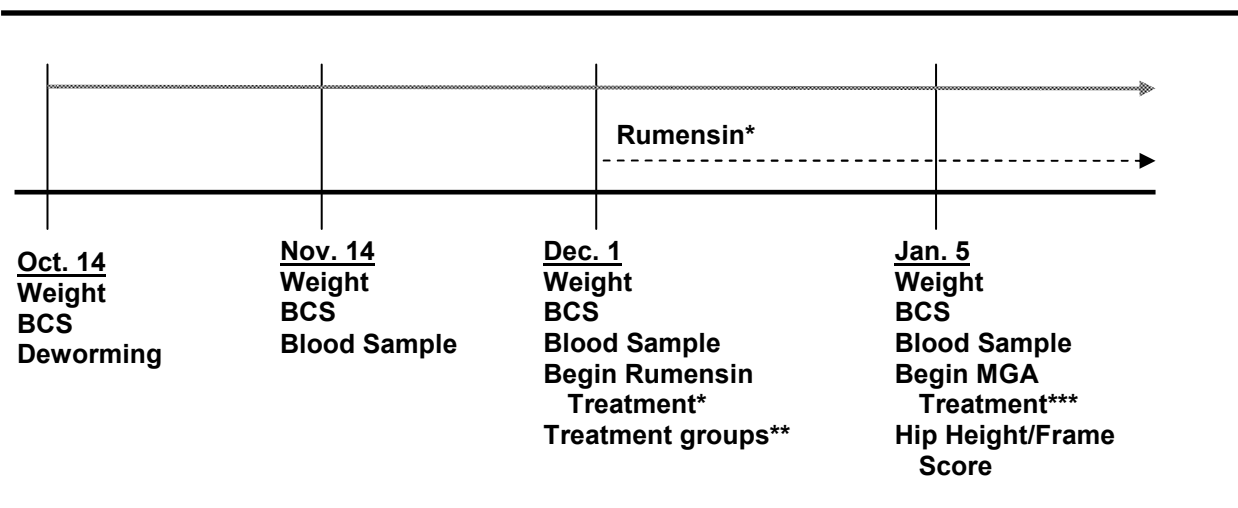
Rumensin*

Oct. 14
Weight
BCS
Deworming

Nov. 14
Weight
BCS
Blood Sample

Dec. 1
Weight
BCS
Blood Sample
Begin Rumensin Treatment*
Treatment groups**

Jan. 5
Weight
BCS
Blood Sample
Begin MGA Treatment***
Hip Height/Frame Score